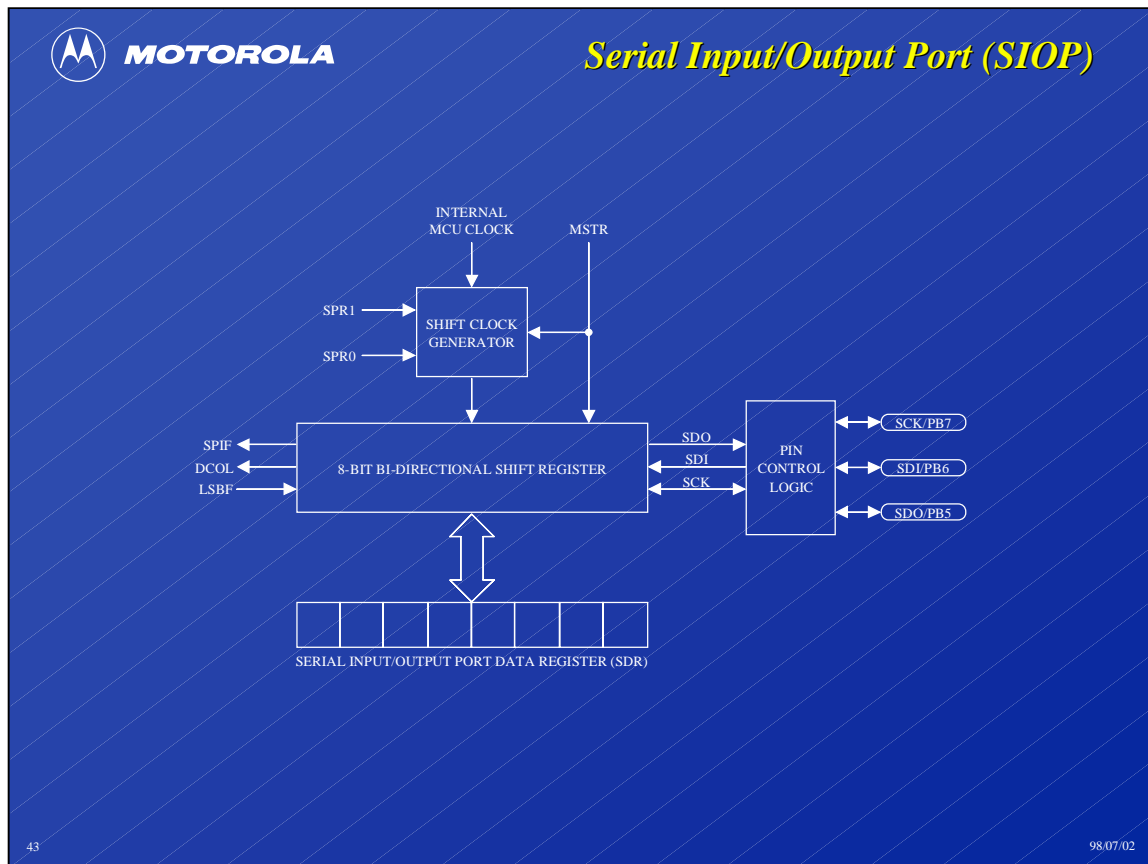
MOTOROLA

Serial Input/Output Port (SIOP)

INTERNAL MCU CLOCK

MSTR

SPR1

SPR0

SHIFT CLOCK GENERATOR

SPIF

DCOL

LSBF

8-BIT BI-DIRECTIONAL SHIFT REGISTER

SDO

SDI

SCK

PIN CONTROL LOGIC

SCK/PB7

SDI/PB6

SDO/PB5

SERIAL INPUT/OUTPUT PORT DATA REGISTER (SDR)

43

98/07/02